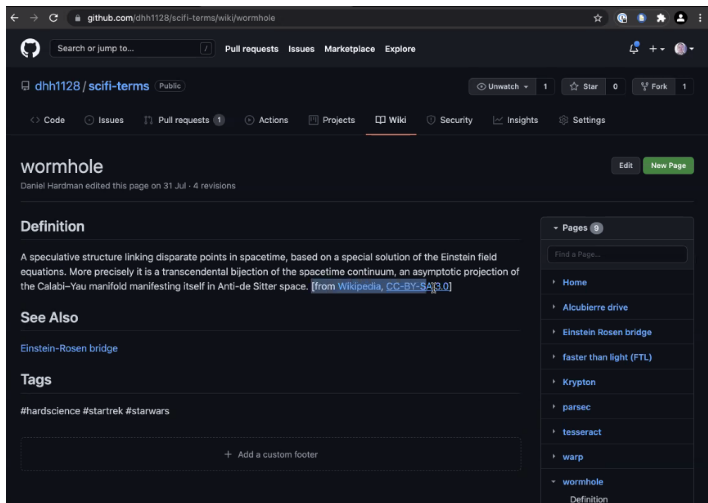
github.com/dhh1128/scifi-terms/wiki/wormhole

Search or jump to... / Pull requests Issues Marketplace Explore

dhh1128 / scifi-terms Public

Unwatch 1 Star 0 Fork 1

Code Issues Pull requests 1 Actions Projects Wiki Security Insights Settings

wormhole

Daniel Hardman edited this page on 31 Jul · 4 revisions

Edit New Page

Definition

A speculative structure linking disparate points in spacetime, based on a special solution of the Einstein field equations. More precisely it is a transcendental bijection of the spacetime continuum, an asymptotic projection of the Calabi–Yau manifold manifesting itself in Anti-de Sitter space. [from Wikipedia, CC-BY-SA 3.0]

See Also

Einstein-Rosen bridge

Tags

#hardscience #startrek #starwars

+ Add a custom footer

Pages 9

Find a Page...

Home

Alcubierre drive

Einstein Rosen bridge

faster than light (FTL)

Krypton

parsec

tesseract

warp

wormhole

Definition